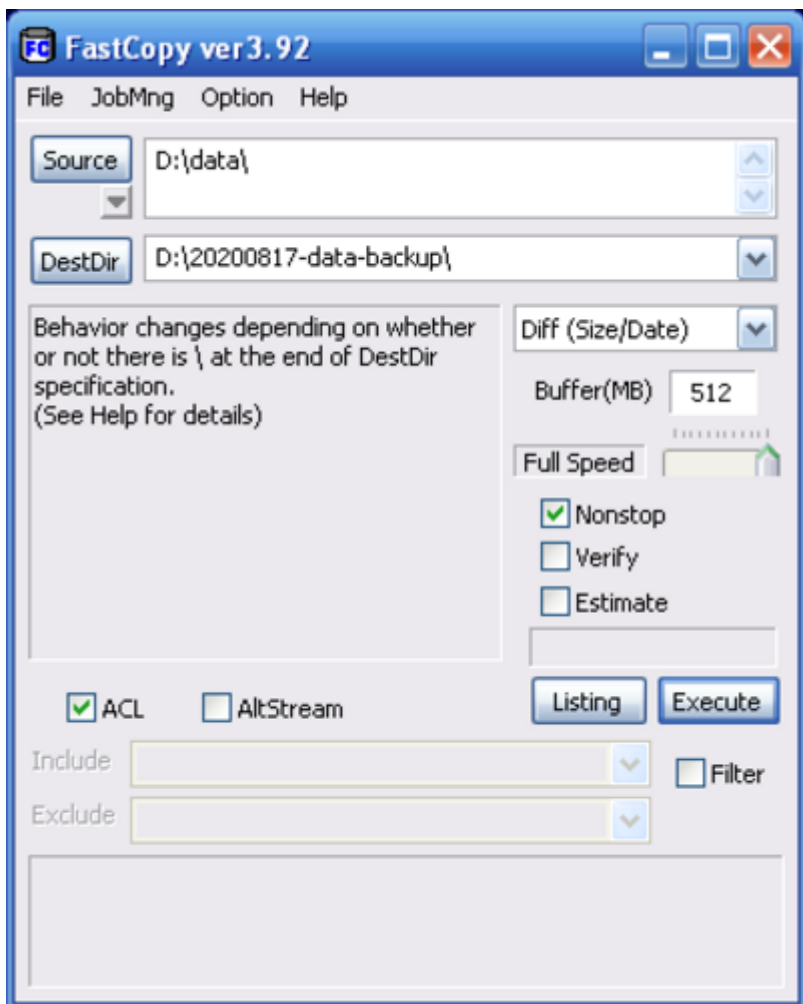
FC FastCopy ver3.92

File JobMng Option Help

Source D:\data\

DestDir D:\20200817-data-backup\

Behavior changes depending on whether or not there is \ at the end of DestDir specification.
(See Help for details)

Diff (Size/Date)

Buffer(MB) 512

Full Speed

Nonstop
Verify
Estimate

Listing Execute

ACL AltStream

Include

Exclude

Filter